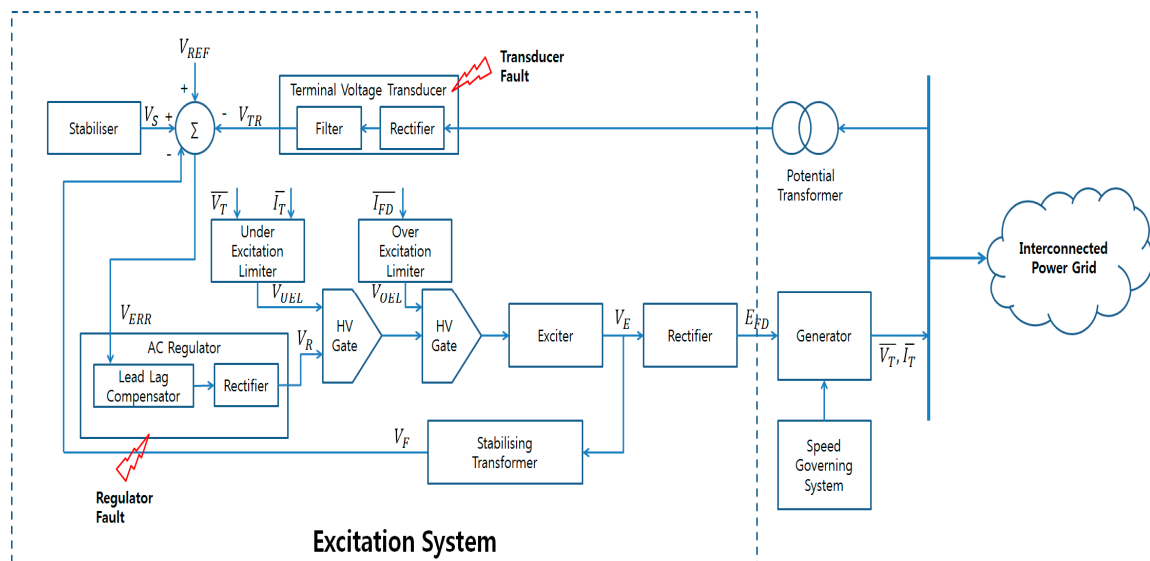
$V_{REF}$

+

Transducer Fault

Terminal Voltage Transducer

Stabiliser

$V_S$

+

$\Sigma$

-

$V_{TR}$

Filter

Rectifier

-

Potential Transformer

$\overline{V_T}$

$\overline{I_T}$

$\overline{I_{FD}}$

Under Excitation Limiter

Over Excitation Limiter

Interconnected Power Grid

$V_{UEL}$

$V_{OEL}$

$V_{ERR}$

HV Gate

HV Gate

Exciter

$V_E$

Rectifier

$E_{FD}$

Generator

AC Regulator

$V_R$

Lead Lag Compensator

Rectifier

$\overline{V_T}, \overline{I_T}$

$V_F$

Stabilising Transformer

Speed Governing System

Regulator Fault

Excitation System